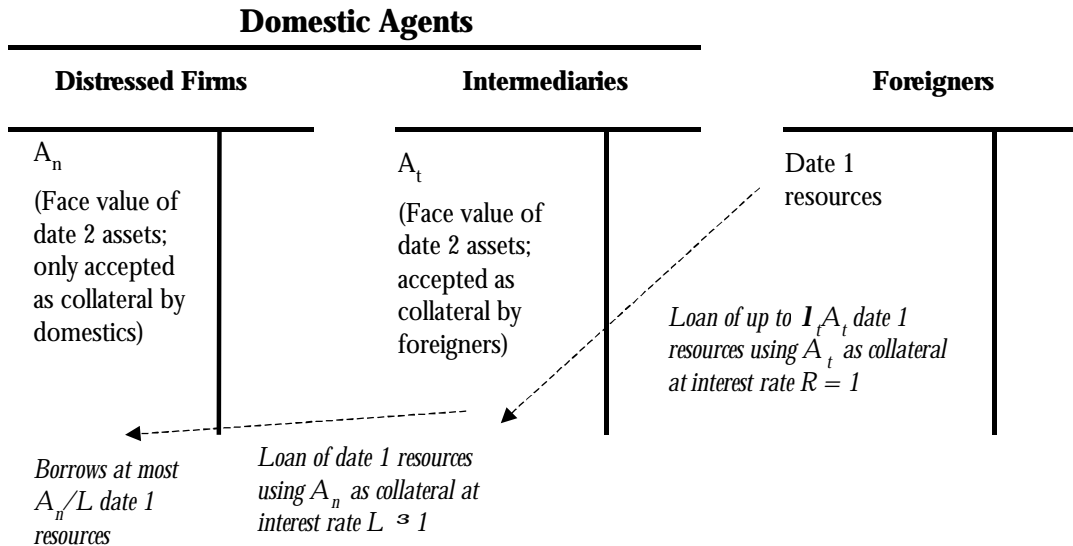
**Domestic Agents**

**Distressed Firms**

**Intermediaries**

**Foreigners**

$A_n$

(Face value of date 2 assets; only accepted as collateral by domestics)

$A_t$

(Face value of date 2 assets; accepted as collateral by foreigners)

Date 1 resources

*Loan of up to $\mathbf{l}_t A_t$ date 1 resources using $A_t$ as collateral at interest rate $R = 1$*

*Borrows at most $A_n/L$ date 1 resources*

*Loan of date 1 resources using $A_n$ as collateral at interest rate $L$ ³ 1*